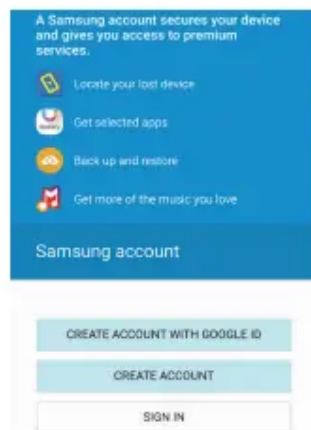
A Samsung account secures your device and gives you access to premium services.

Locate your lost device

Get selected apps

Back up and restore

Get more of the music you love

Samsung account

CREATE ACCOUNT WITH GOOGLE ID

CREATE ACCOUNT

SIGN IN